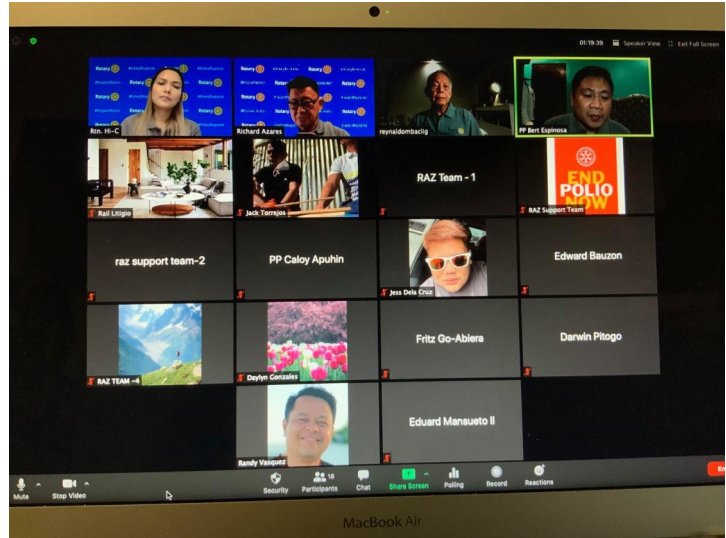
01:19:39 Speaker View Exit Full Screen

Rotary Rotary Rotary Rotary

Rtn. Hi-C

Richard Azares

reynaldombaclig

PP Bert Espinosa

Rail Litigio

Jack Torrejos

RAZ Team - 1

END POLIO NOW

RAZ Support Team

raz support team-2

PP Caloy Apuhin

Jess Dela Cruz

Edward Bauzon

RAZ TEAM -4

Daylyn Gonzales

Fritz Go-Abiera

Darwin Pitogo

Randy Vasquez

Eduard Mansueto II

Mute

Stop Video

Security

18 Participants

Chat

Share Screen

Polling

Record

Reactions

End

MacBook Air